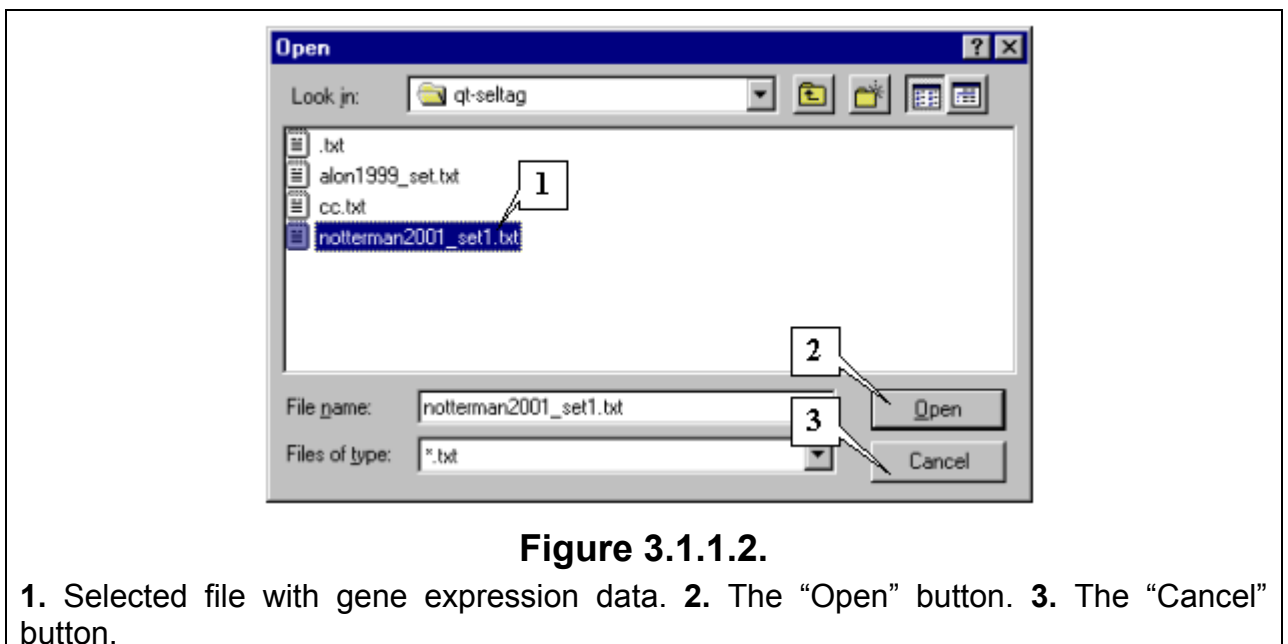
Open

Look in: qt-seltag

.txt
alon1999_set.txt
cc.txt
notterman2001_set1.txt

1

2

File name: notterman2001_set1.txt

Open

3

Files of type: *.txt

Cancel

**Figure 3.1.1.2.**

**1.** Selected file with gene expression data. **2.** The “Open” button. **3.** The “Cancel” button.